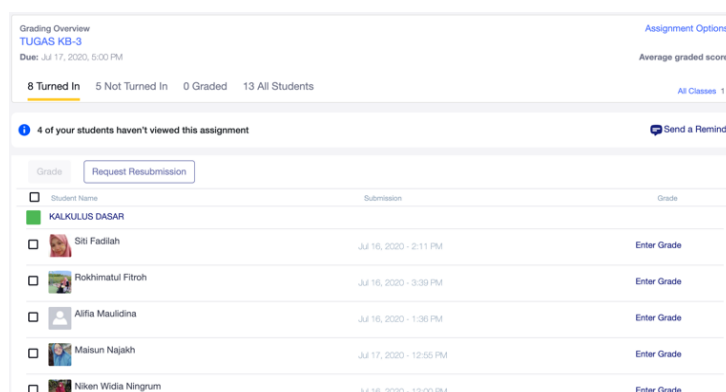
Grading Overview
TUGAS KB-3
Due: Jul 17, 2020, 5:00 PM

Assignment Option
Average graded scor

8 Turned In 5 Not Turned In 0 Graded 13 All Students

All Classes 1

4 of your students haven't viewed this assignment

Send a Remind

Grade Request Resubmission

| | Student Name | Submission | Grade |
|---|---|---|---|
| | KALKULUS DASAR | | |
| | Siti Fadilah | Jul 16, 2020 - 2:11 PM | Enter Grade |
| | Rokhimatul Fitroh | Jul 16, 2020 - 3:39 PM | Enter Grade |
| | Alifia Maulidina | Jul 16, 2020 - 1:36 PM | Enter Grade |
| | Maisun Najakh | Jul 17, 2020 - 12:55 PM | Enter Grade |
| | Niken Widia Ningrum | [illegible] | Enter Grade |